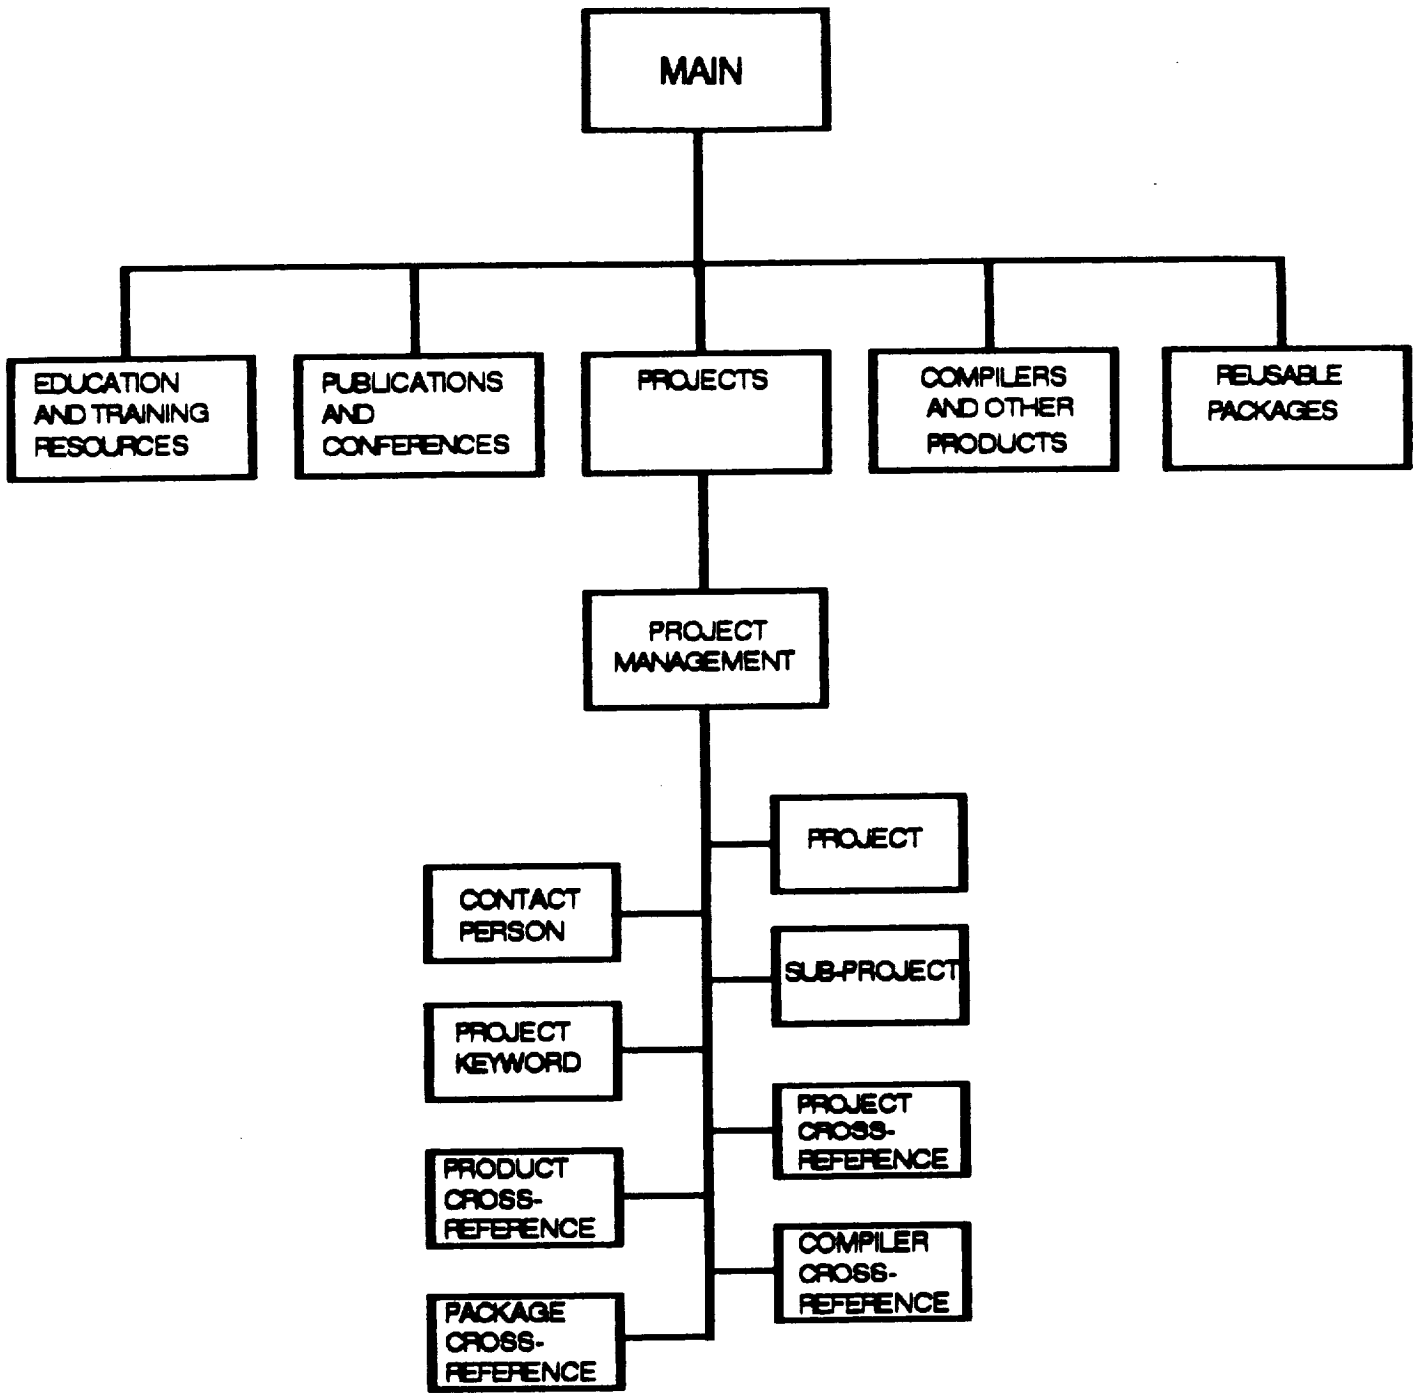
MAIN

EDUCATION AND TRAINING RESOURCES

PUBLICATIONS AND CONFERENCES

PROJECTS

COMPILERS AND OTHER PRODUCTS

REUSABLE PACKAGES

PROJECT MANAGEMENT

PROJECT

CONTACT PERSON

SUB-PROJECT

PROJECT KEYWORD

PROJECT CROSS-REFERENCE

PRODUCT CROSS-REFERENCE

COMPILER CROSS-REFERENCE

PACKAGE CROSS-REFERENCE